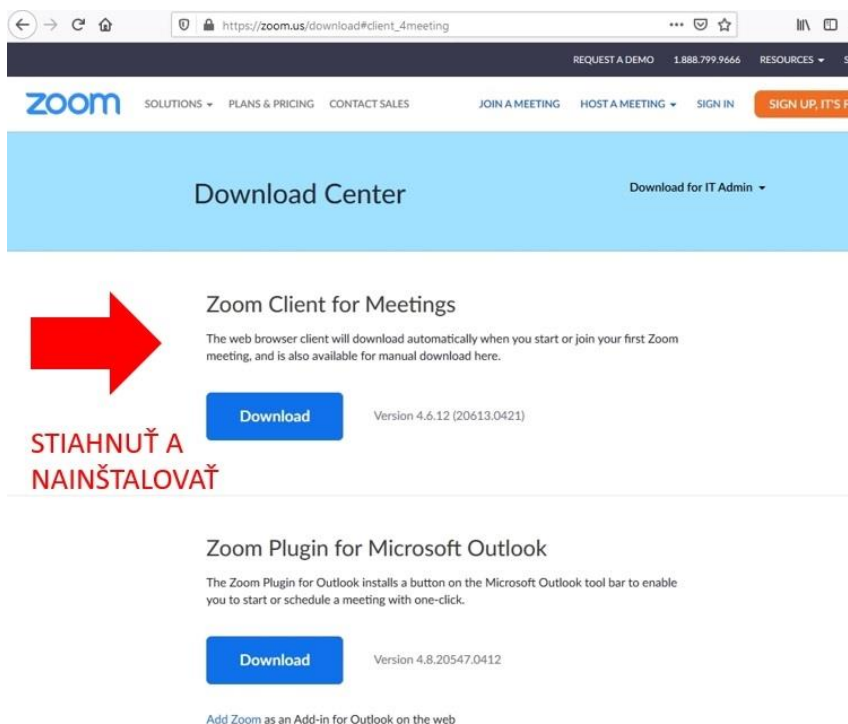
https://zoom.us/download#client_4meeting

REQUEST A DEMO 1.888.799.9666 RESOURCES

zoom SOLUTIONS PLANS & PRICING CONTACT SALES JOIN A MEETING HOST A MEETING SIGN IN SIGN UP, IT'S F

Download Center

Download for IT Admin

Zoom Client for Meetings

The web browser client will download automatically when you start or join your first Zoom meeting, and is also available for manual download here.

Download

Version 4.6.12 (20613.0421)

STIAHNUŤ A NAINŠTALOVAŤ

Zoom Plugin for Microsoft Outlook

The Zoom Plugin for Outlook installs a button on the Microsoft Outlook tool bar to enable you to start or schedule a meeting with one-click.

Download

Version 4.8.20547.0412

Add Zoom as an Add-in for Outlook on the web